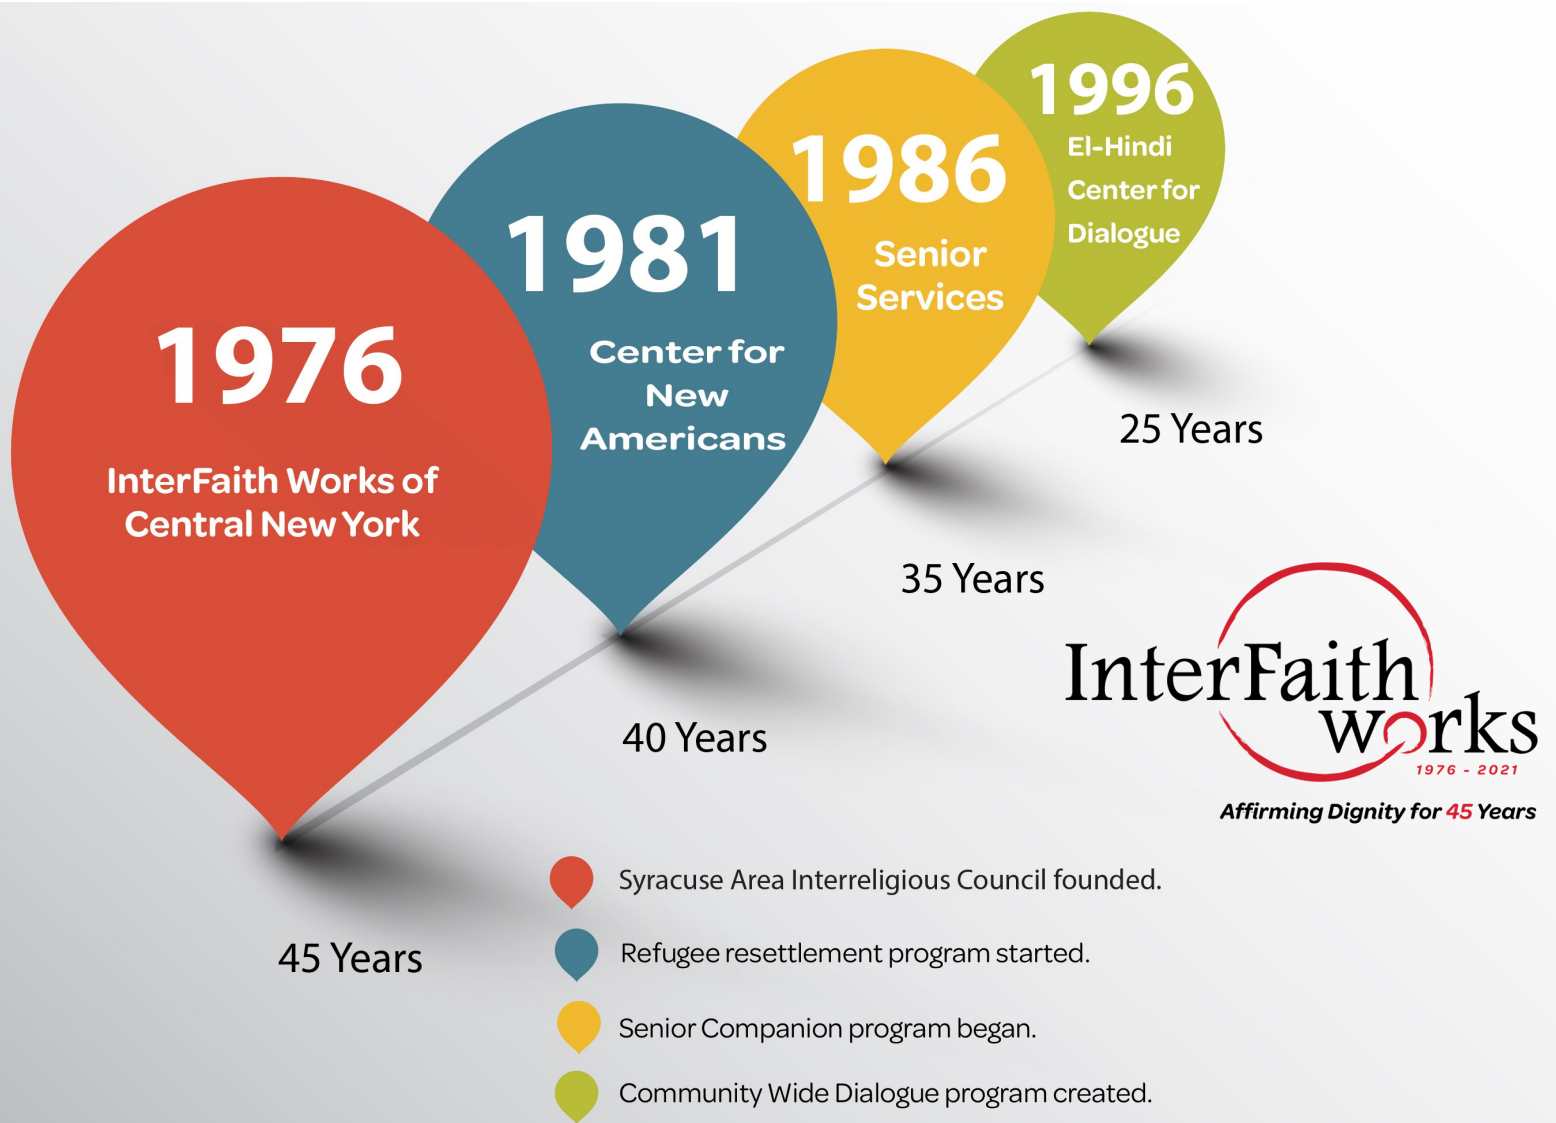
1976
InterFaith Works of Central New York

1981
Center for New Americans

1986
Senior Services

1996
El-Hindi Center for Dialogue

25 Years

35 Years

40 Years

45 Years

InterFaith works
1976 - 2021
Affirming Dignity for 45 Years

Syracuse Area Interreligious Council founded.

Refugee resettlement program started.

Senior Companion program began.

Community Wide Dialogue program created.